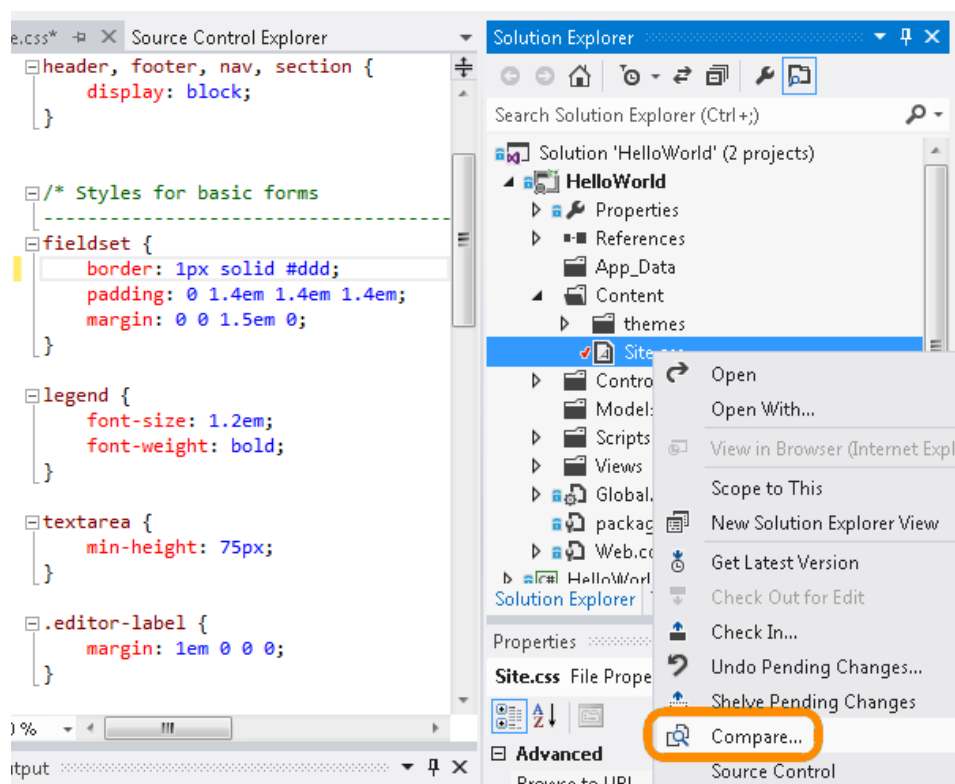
e.css* Source Control Explorer

header, footer, nav, section {
display: block;
}

/* Styles for basic forms
-----------------------------------------
fieldset {
border: 1px solid #ddd;
padding: 0 1.4em 1.4em 1.4em;
margin: 0 0 1.5em 0;
}

legend {
font-size: 1.2em;
font-weight: bold;
}

textarea {
min-height: 75px;
}

.editor-label {
margin: 1em 0 0 0;
}

0 %

utput

Solution Explorer

Search Solution Explorer (Ctrl+;)

Solution 'HelloWorld' (2 projects)
HelloWorld
Properties
References
App_Data
Content
themes
Site.css
Contro
Models
Scripts
Views
Global.
packag
Web.co
HelloWorl

Solution Explorer

Properties
Site.css File Prope
Advanced
Browse to URL

Open
Open With...
View in Browser (Internet Expl
Scope to This
New Solution Explorer View
Get Latest Version
Check Out for Edit
Check In...
Undo Pending Changes...
Shelve Pending Changes
Compare...
Source Control